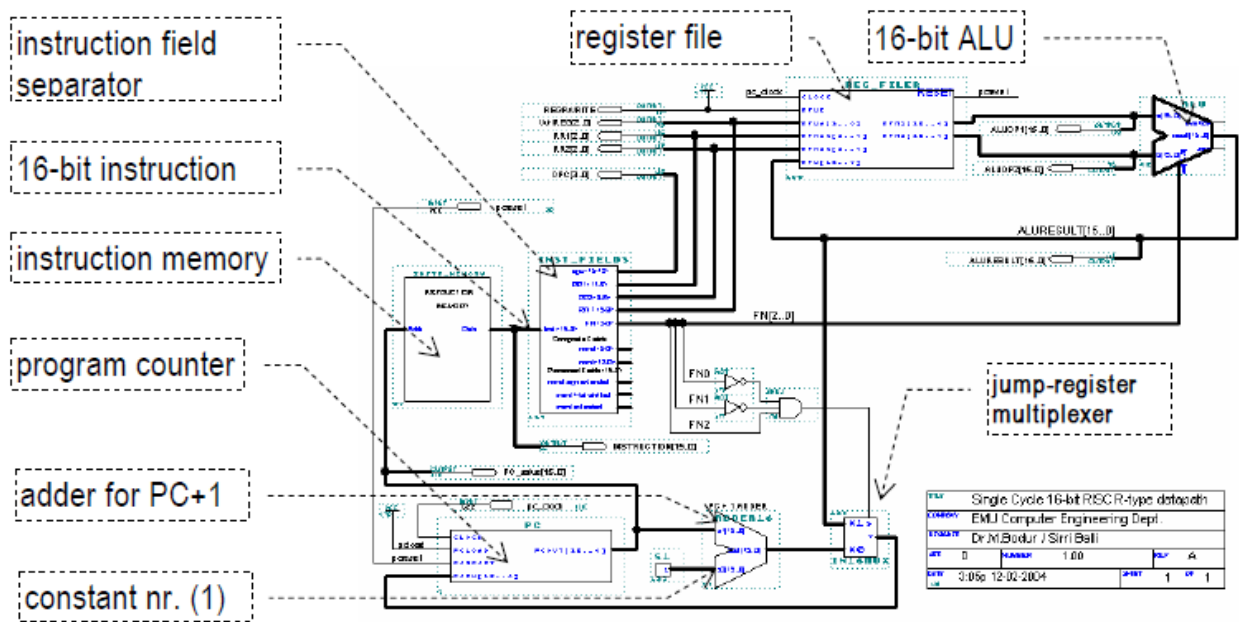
instruction field separator

register file

16-bit ALU

16-bit instruction

instruction memory

program counter

jump-register multiplexer

adder for PC+1

constant nr. (1)

REG_FILES

INST_FIELDS

REGWRITE
WRREG[2..0]
RR1[2..0]
RR2[2..0]

ALUOP1[15..0]
ALUOP2[15..0]
ALURESULT[15..0]
ALURESULT[15..0]

FN[2..0]
FN0
FN1
FN2

INSTRUCTION[15..0]
PC_plus[15..0]
pc_clock
pc_clock

PC

Single Cycle 16-bit RISC R-type datapath
EMU Computer Engineering Dept.
Dr.M.Bodur / Sirri Balli
0
1.00
A
3:05p 12-02-2004
1
1